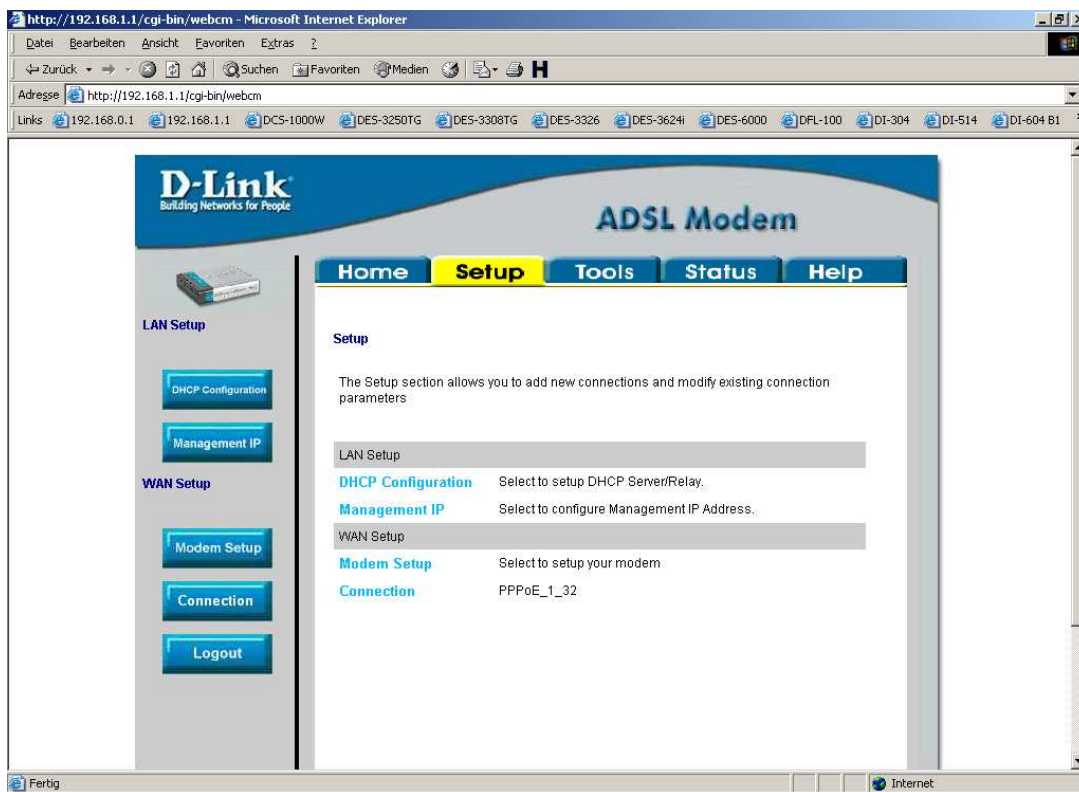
http://192.168.1.1/cgi-bin/webcm - Microsoft Internet Explorer

Datei Bearbeiten Ansicht Favoriten Extras ?

Zurück Suchen Favoriten Medien

Adresse http://192.168.1.1/cgi-bin/webcm

Links 192.168.0.1 192.168.1.1 DCS-1000W DES-3250TG DES-3308TG DES-3326 DES-3624i DES-6000 DFL-100 DI-304 DI-514 DI-604 B1

D-Link
Building Networks for People

ADSL Modem

Home Setup Tools Status Help

LAN Setup

DHCP Configuration

Management IP

WAN Setup

Modem Setup

Connection

Logout

Setup

The Setup section allows you to add new connections and modify existing connection parameters

| LAN Setup | |
|---|---|
| DHCP Configuration | Select to setup DHCP Server/Relay. |
| Management IP | Select to configure Management IP Address. |
| WAN Setup | |
| Modem Setup | Select to setup your modem |
| Connection | PPPoE_1_32 |

Fertig

Internet